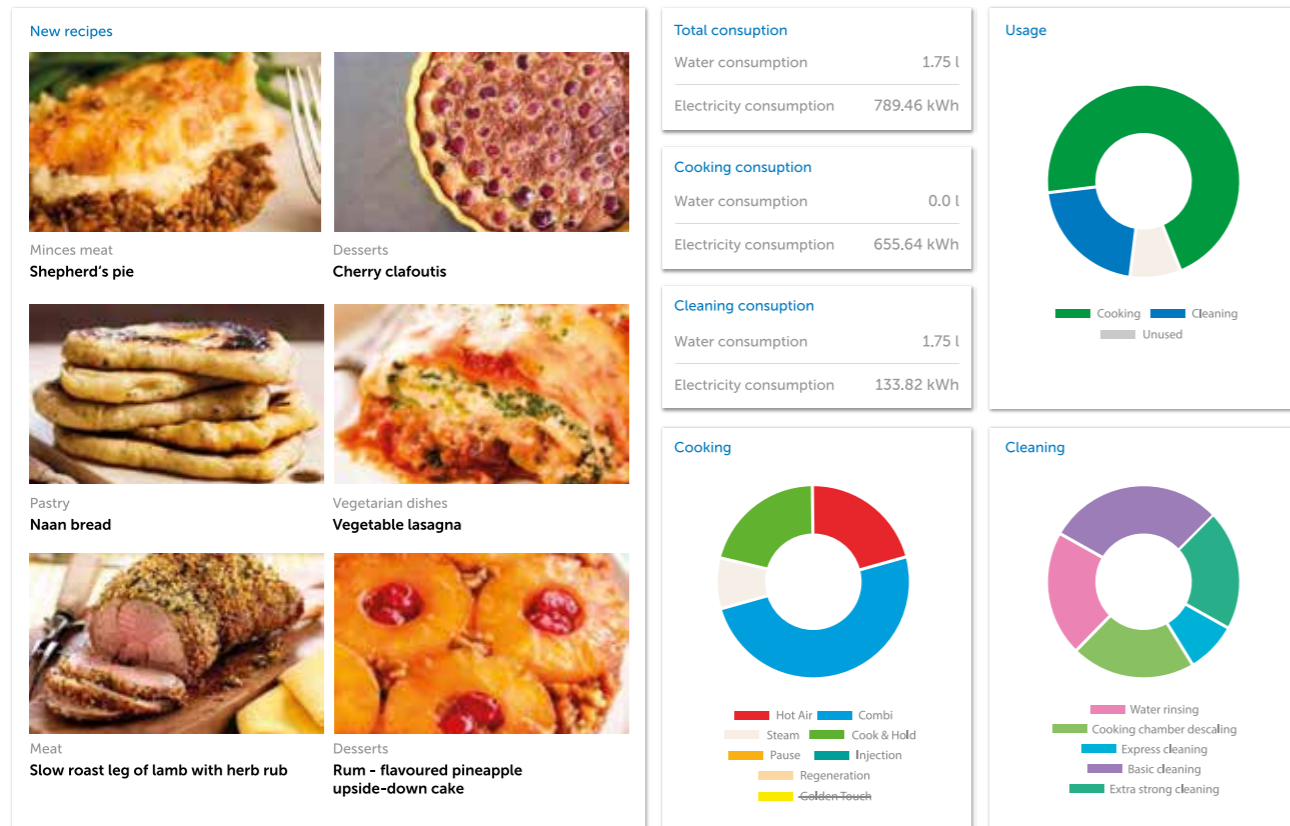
New recipes

Minces meat
Shepherd's pie

Desserts
Cherry clafoutis

Pastry
Naan bread

Vegetarian dishes
Vegetable lasagna

Meat
Slow roast leg of lamb with herb rub

Desserts
Rum - flavoured pineapple upside-down cake

Total consuption
Water consumption 1.75 l
Electricity consumption 789.46 kWh

Cooking consuption
Water consumption 0.0 l
Electricity consumption 655.64 kWh

Cleaning consuption
Water consumption 1.75 l
Electricity consumption 133.82 kWh

Usage
Cooking
Cleaning
Unused

Cooking
Hot Air
Combi
Steam
Cook & Hold
Pause
Injection
Regeneration
Golden Touch

Cleaning
Water rinsing
Cooking chamber descaling
Express cleaning
Basic cleaning
Extra strong cleaning